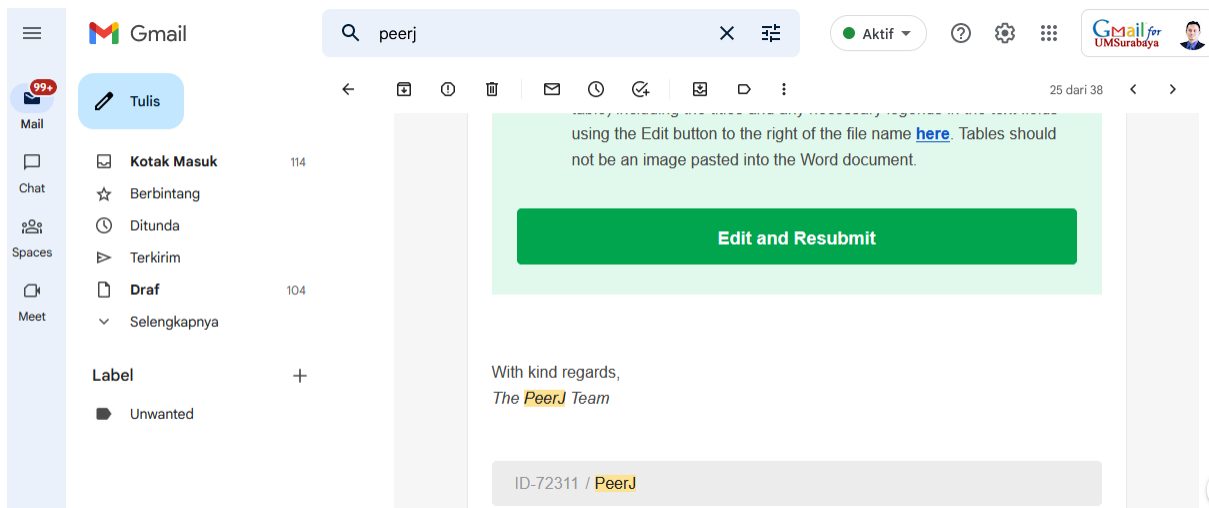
Gmail

peerj

Aktif

Gmail for UMSurabaya

99+
Mail
Chat
Spaces
Meet

Tulis

Kotak Masuk 114
Berbintang
Ditunda
Terkirim
Draf 104
Selengkapnya

Label
Unwanted

25 dari 38

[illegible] using the Edit button to the right of the file name here. Tables should not be an image pasted into the Word document.

Edit and Resubmit

With kind regards,
The PeerJ Team

ID-72311 / PeerJ